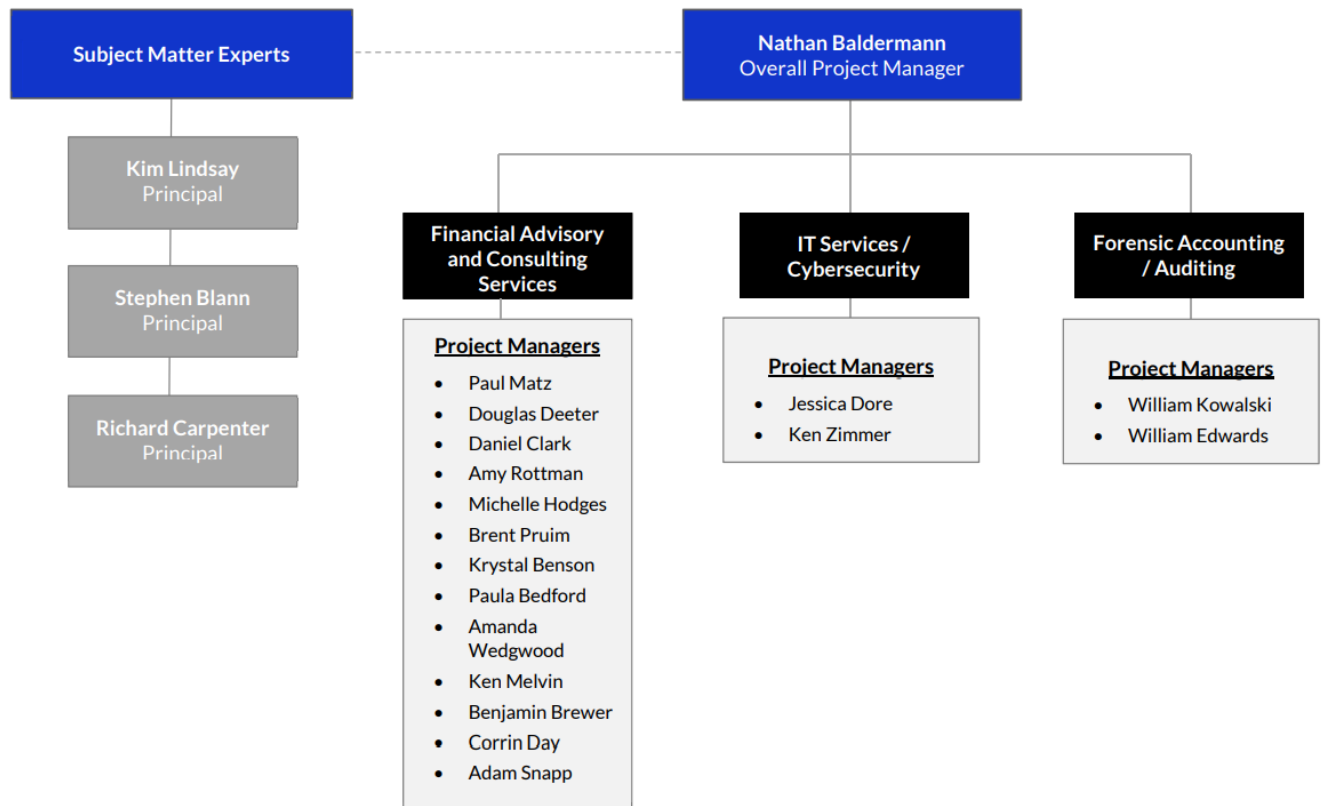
Subject Matter Experts

Nathan Baldermann
Overall Project Manager

Kim Lindsay
Principal

Stephen Blann
Principal

Richard Carpenter
Principal

Financial Advisory and Consulting Services

Project Managers
- Paul Matz
- Douglas Deeter
- Daniel Clark
- Amy Rottman
- Michelle Hodges
- Brent Pruim
- Krystal Benson
- Paula Bedford
- Amanda Wedgwood
- Ken Melvin
- Benjamin Brewer
- Corrin Day
- Adam Snapp

IT Services / Cybersecurity

Project Managers
- Jessica Dore
- Ken Zimmer

Forensic Accounting / Auditing

Project Managers
- William Kowalski
- William Edwards